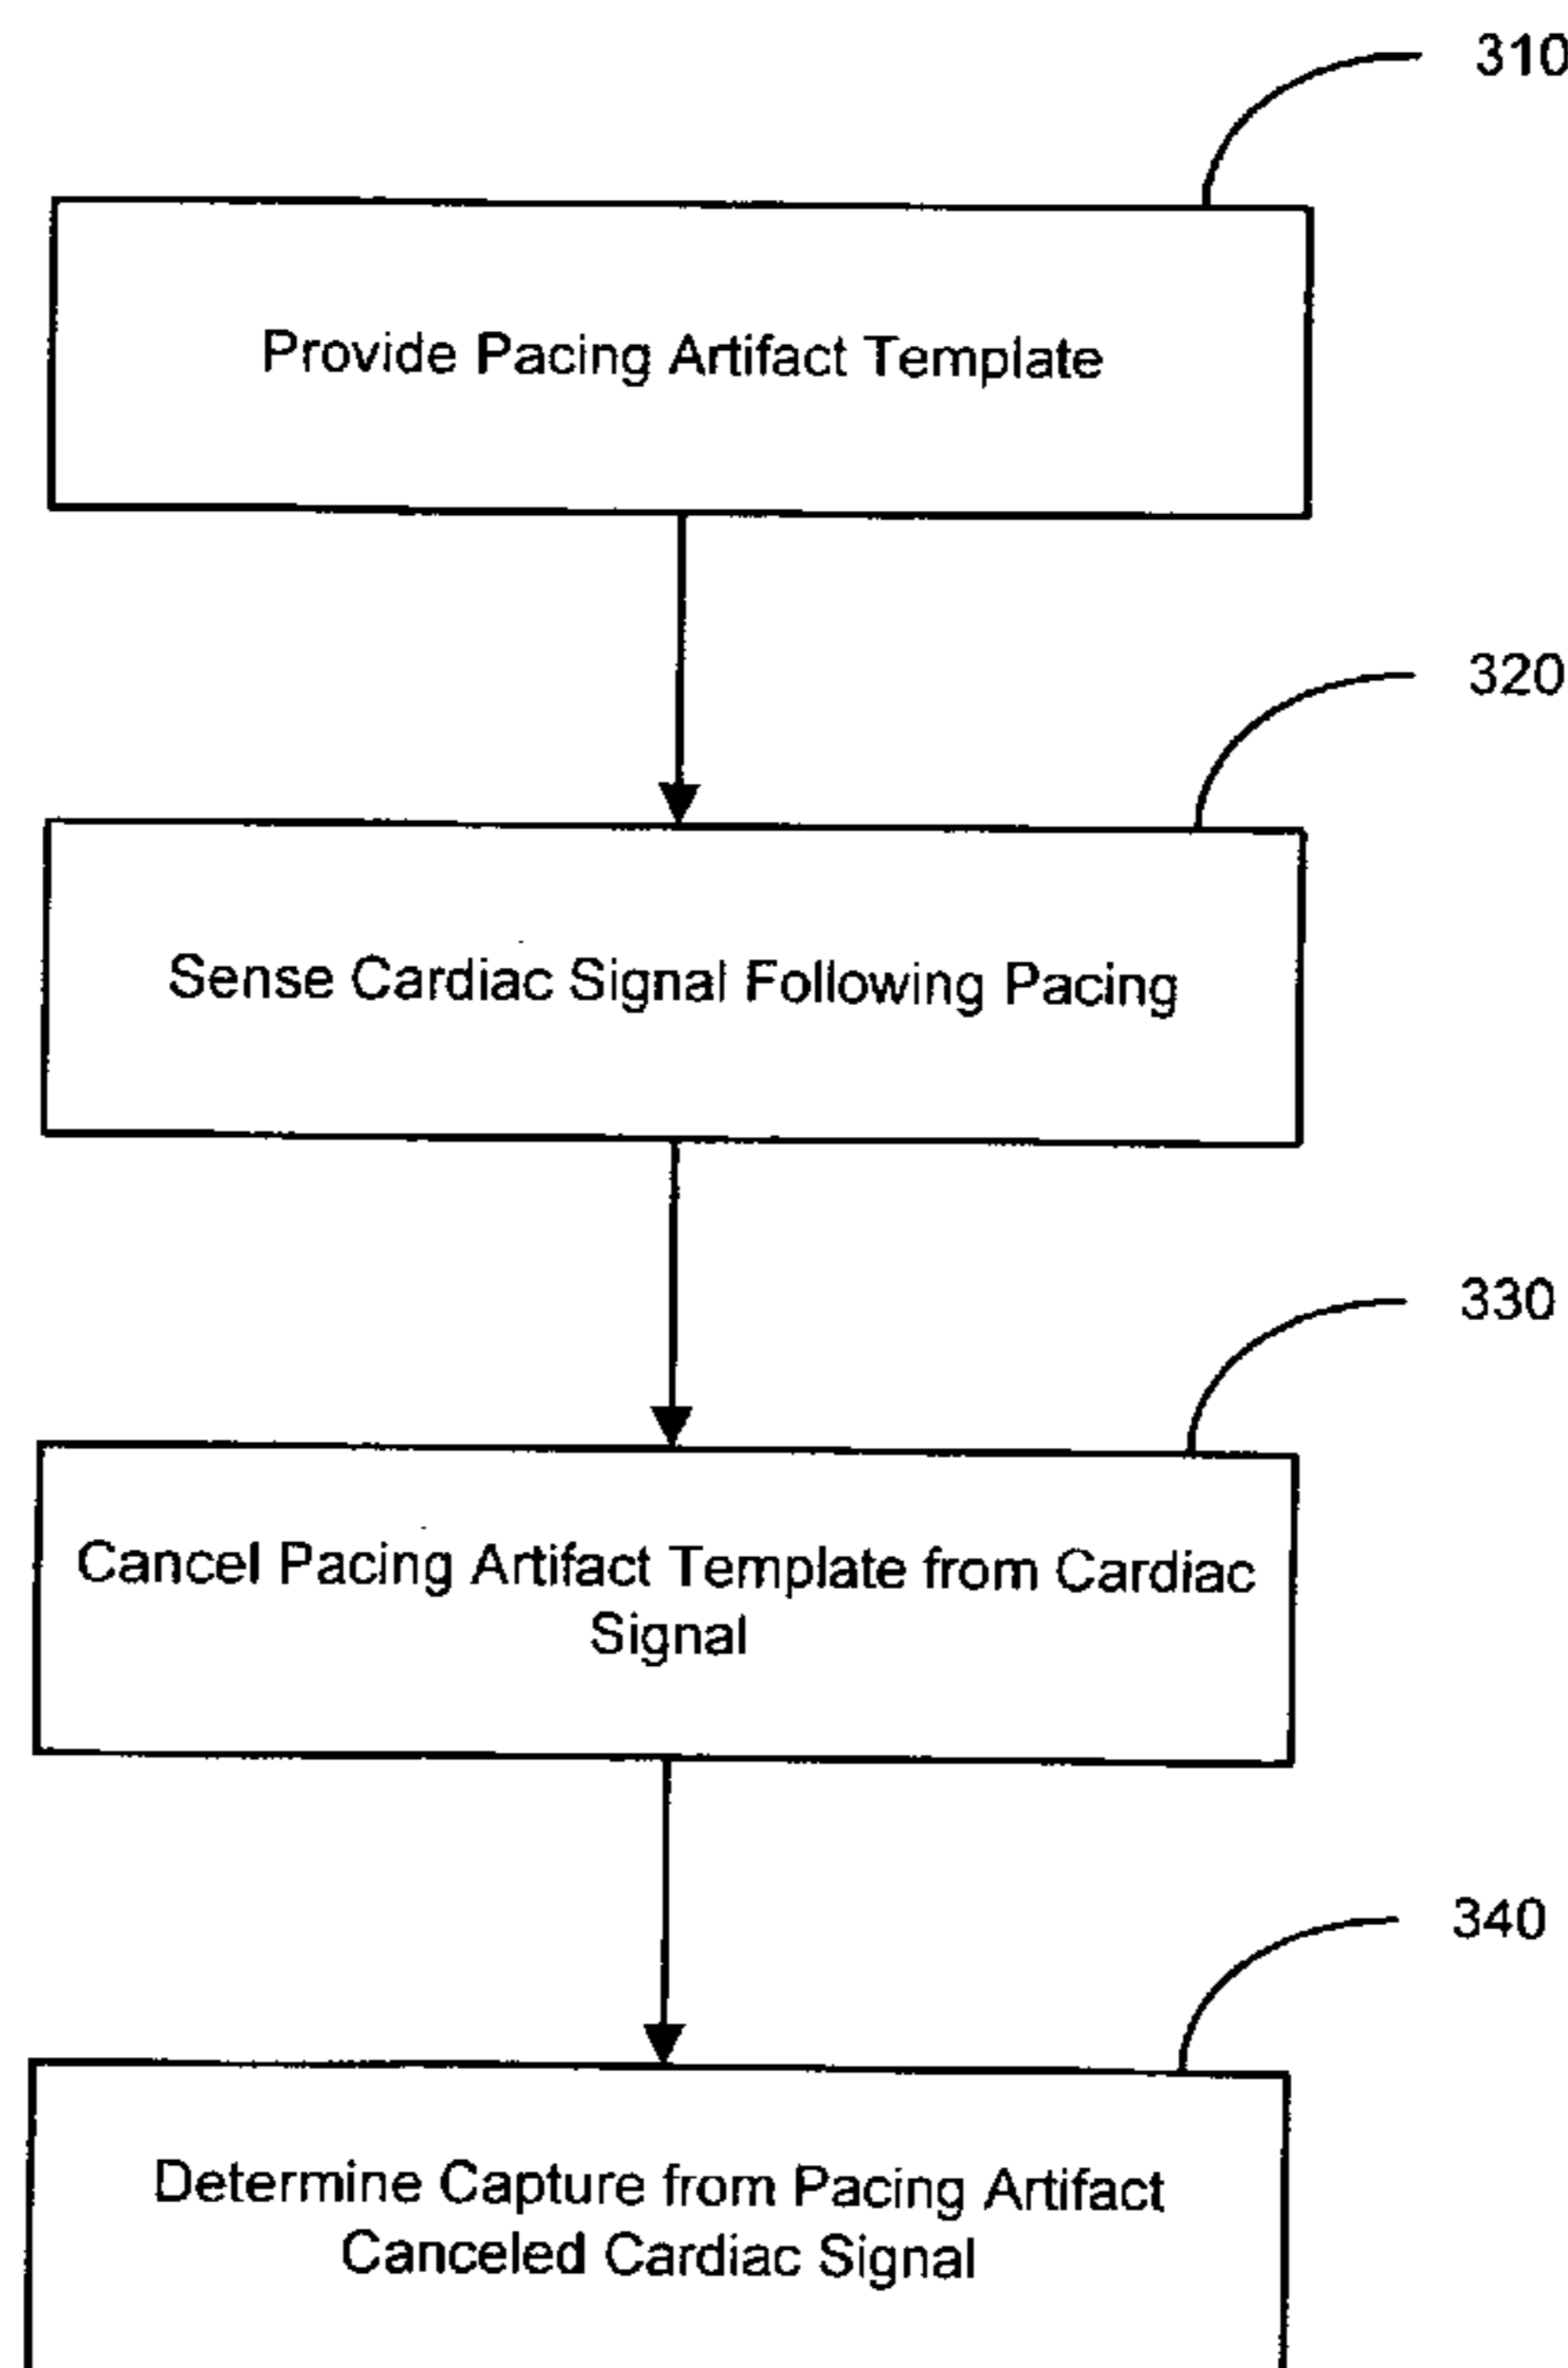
310

Provide Pacing Artifact Template

320

Sense Cardiac Signal Following Pacing

330

Cancel Pacing Artifact Template from Cardiac Signal

340

Determine Capture from Pacing Artifact Canceled Cardiac Signal